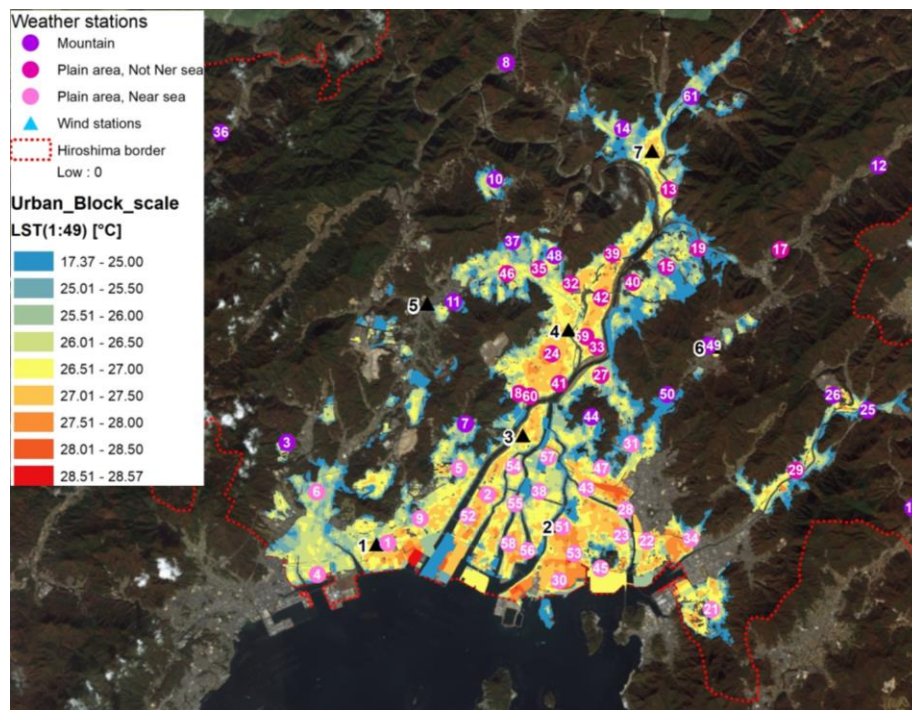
Weather stations
Mountain
Plain area, Not Ner sea
Plain area, Near sea
Wind stations
Hiroshima border
Low : 0

Urban_Block_scale
LST(1:49) [°C]

| |
|---|
| 17.37 - 25.00 |
| 25.01 - 25.50 |
| 25.51 - 26.00 |
| 26.01 - 26.50 |
| 26.51 - 27.00 |
| 27.01 - 27.50 |
| 27.51 - 28.00 |
| 28.01 - 28.50 |
| 28.51 - 28.57 |

8
61
36
14
7
13
12
10
37
48
39
19
17
46
35
32
15
40
42
5
11
4
59
33
6
49
24
27
41
8
60
50
26
25
7
44
3
3
31
54
57
47
29
5
6
2
38
43
28
55
52
9
2
51
23
22
34
1
1
58
56
53
4
30
45
21
1